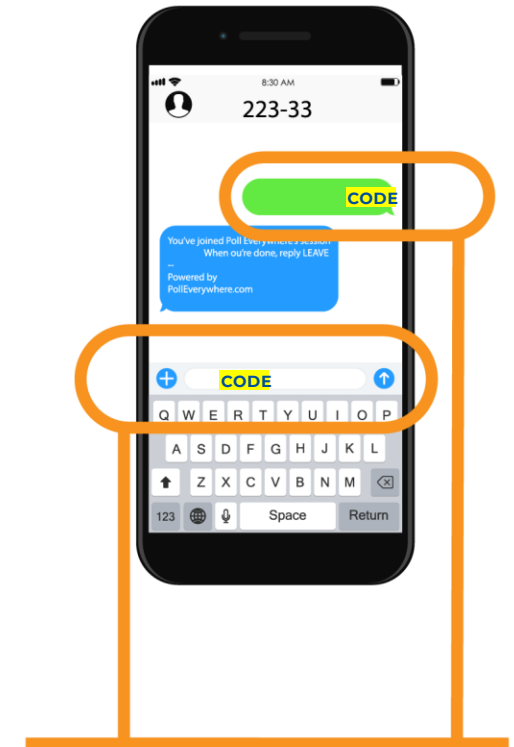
8:30 AM

223-33

CODE

You've joined Poll Everywhere's session
When ou're done, reply LEAVE
...
Powered by
PollEverywhere.com

CODE

Q W E R T Y U I O P
A S D F G H J K L
Z X C V B N M
123 Space Return